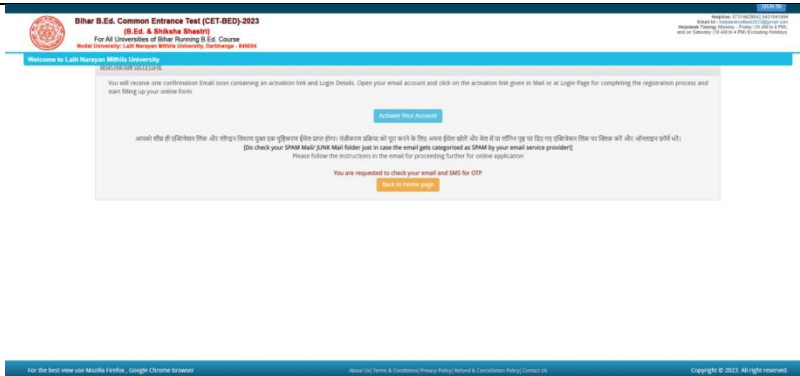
SIGN IN

Bihar B.Ed. Common Entrance Test (CET-BED)-2023
(B.Ed. & Shiksha Shastri)
For All Universities of Bihar Running B.Ed. Course
Nodal University: Lalit Narayan Mithila University, Darbhanga - 846004

Helpline: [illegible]
Email to: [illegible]
Helpdesk Timing: Monday - Friday (10 AM to 5 PM), and on Saturday (10 AM to 4 PM) (Excluding Holidays)

Welcome to Lalit Narayan Mithila University

REGISTRATION SUCCESSFUL

You will receive one confirmation Email soon containing an activation link and Login Details. Open your email account and click on the activation link given in Mail or at Login Page for completing the registration process and start filling up your online form.

Activate Your Account

आपको शीघ्र ही एक्टिवेशन लिंक और लॉगिन विवरण युक्त एक पुष्टिकरण ईमेल प्राप्त होगा। पंजीकरण प्रक्रिया को पूरा करने के लिए अपना ईमेल खोलें और मेल में या लॉगिन पृष्ठ पर दिए गए एक्टिवेशन लिंक पर क्लिक करें और ऑनलाइन फॉर्म भरें।
[Do check your SPAM Mail/ JUNK Mail folder just in case the email gets categorised as SPAM by your email service provider!]
Please follow the instructions in the email for proceeding further for online application

You are requested to check your email and SMS for OTP

Back to Home page

For the best view use Mozilla Firefox , Google Chrome browser
About Us | Terms & Conditions | Privacy Policy | Refund & Cancellation Policy | Contact Us
Copyright © 2023. All right reserved.